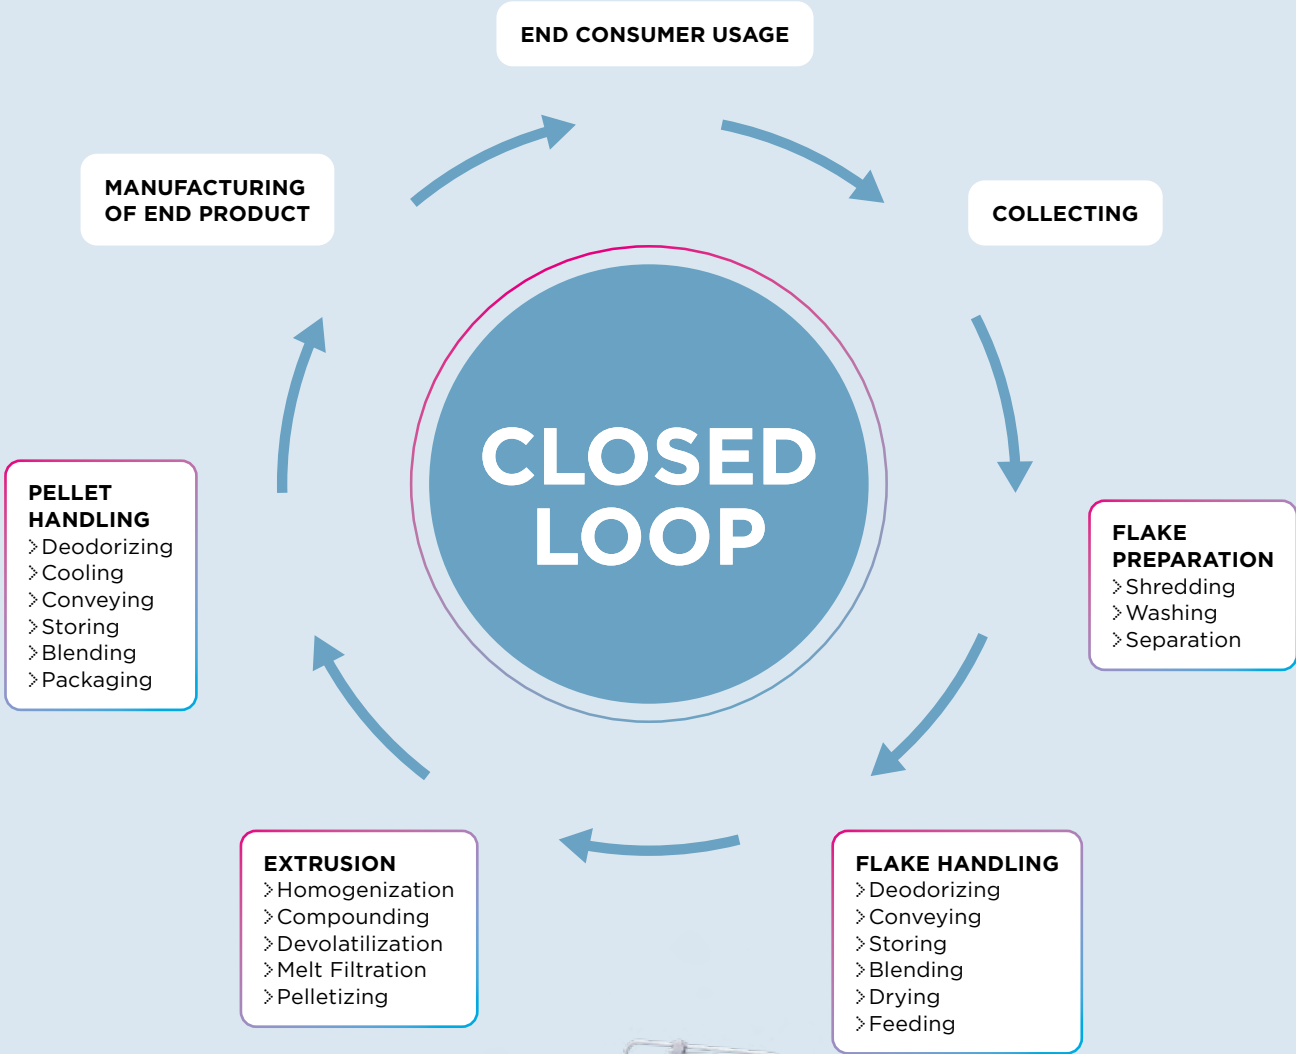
END CONSUMER USAGE

COLLECTING

FLAKE PREPARATION
Shredding
Washing
Separation

FLAKE HANDLING
Deodorizing
Conveying
Storing
Blending
Drying
Feeding

EXTRUSION
Homogenization
Compounding
Devolatilization
Melt Filtration
Pelletizing

PELLET HANDLING
Deodorizing
Cooling
Conveying
Storing
Blending
Packaging

MANUFACTURING OF END PRODUCT

CLOSED LOOP